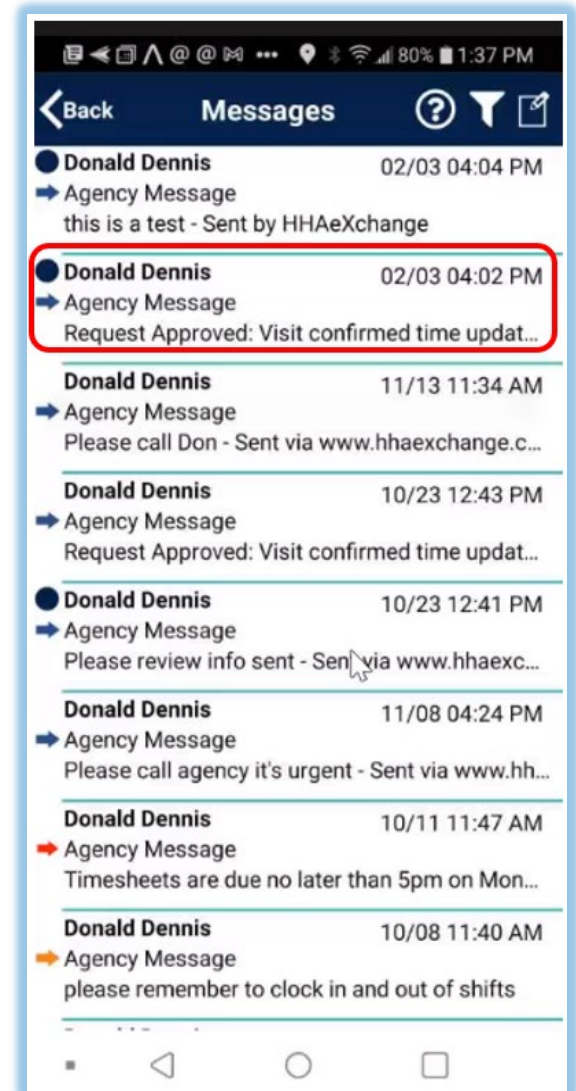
80% 1:37 PM

Back Messages

Donald Dennis 02/03 04:04 PM
Agency Message
this is a test - Sent by HHAeXchange

Donald Dennis 02/03 04:02 PM
Agency Message
Request Approved: Visit confirmed time updat...

Donald Dennis 11/13 11:34 AM
Agency Message
Please call Don - Sent via www.hhaexchange.c...

Donald Dennis 10/23 12:43 PM
Agency Message
Request Approved: Visit confirmed time updat...

Donald Dennis 10/23 12:41 PM
Agency Message
Please review info sent - Sent via www.hhaexc...

Donald Dennis 11/08 04:24 PM
Agency Message
Please call agency it's urgent - Sent via www.hh...

Donald Dennis 10/11 11:47 AM
Agency Message
Timesheets are due no later than 5pm on Mon...

Donald Dennis 10/08 11:40 AM
Agency Message
please remember to clock in and out of shifts